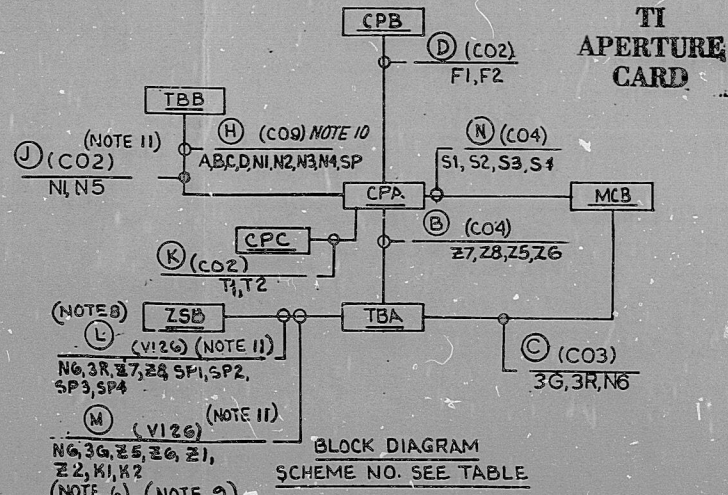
TI APERTURE CARD

CPB

D (CO2)
F1, F2

TBB

(NOTE 11)

H (CO9) NOTE 10
A,B,C,D,N1,N2,N3,N4,SP

J (CO2)
N1, N5

N (CO4)
S1, S2, S3, S4

CPA

MCB

CPC

B (CO4)
Z7, Z8, Z5, Z6

K (CO2)
T1, T2

(NOTE 8)

ZSB

TBA

L (V126) (NOTE 11)
N6, 3R, Z7, Z8, SP1, SP2, SP3, SP4

C (CO3)
3G, 3R, N6

(NOTE 11)

M (V126)
N6, 3G, Z5, Z6, Z1, Z2, K1, K2

BLOCK DIAGRAM
SCHEME NO. SEE TABLE

(NOTE 6) (NOTE 9)